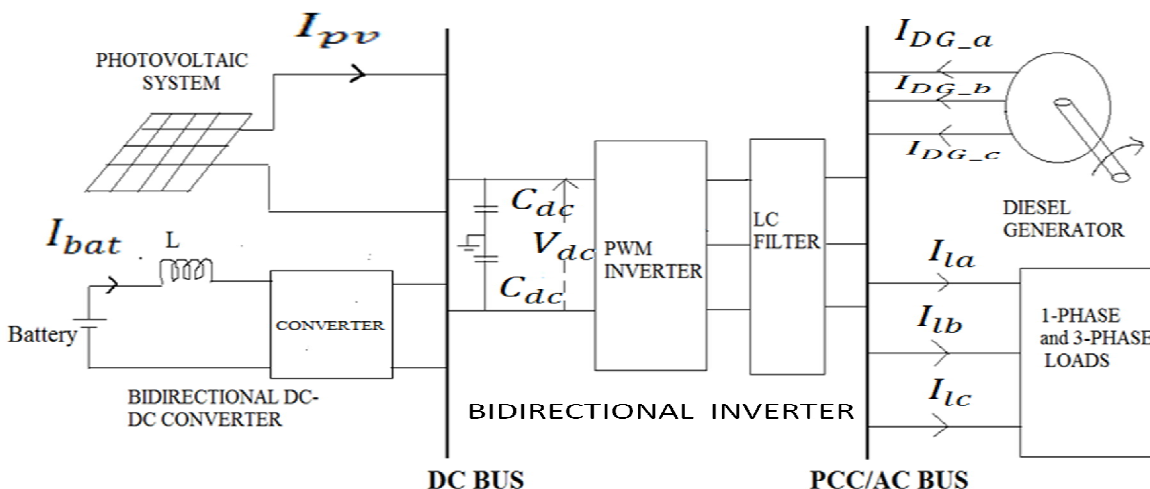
$I_{pv}$

PHOTOVOLTAIC SYSTEM

$I_{bat}$

L

Battery

CONVERTER

BIDIRECTIONAL DC-DC CONVERTER

$C_{dc}$

$V_{dc}$

$C_{dc}$

PWM INVERTER

LC FILTER

BIDIRECTIONAL INVERTER

$I_{DG\_a}$

$I_{DG\_b}$

$I_{DG\_c}$

DIESEL GENERATOR

$I_{la}$

$I_{lb}$

$I_{lc}$

1-PHASE and 3-PHASE LOADS

DC BUS

PCC/AC BUS